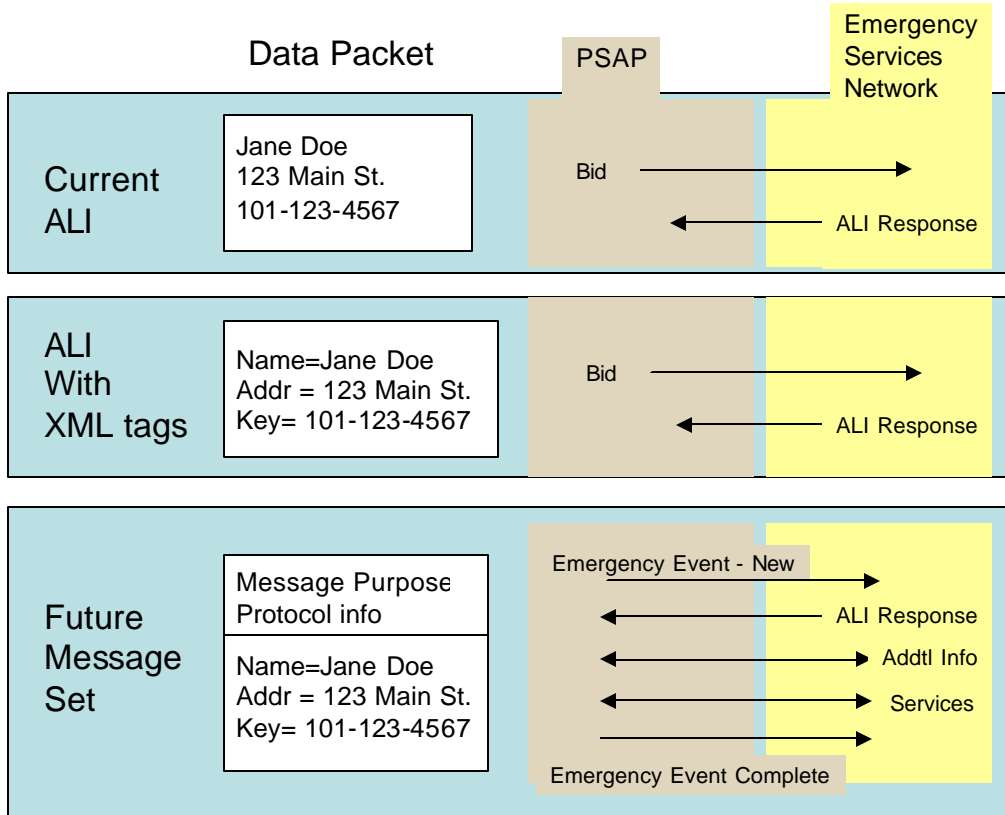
Data Packet

PSAP

Emergency Services Network

Current ALI

Jane Doe
123 Main St.
101-123-4567

Bid

ALI Response

ALI With XML tags

Name=Jane Doe
Addr = 123 Main St.
Key= 101-123-4567

Bid

ALI Response

Future Message Set

Message Purpose
Protocol info

Name=Jane Doe
Addr = 123 Main St.
Key= 101-123-4567

Emergency Event - New

ALI Response

Addtl Info

Services

Emergency Event Complete